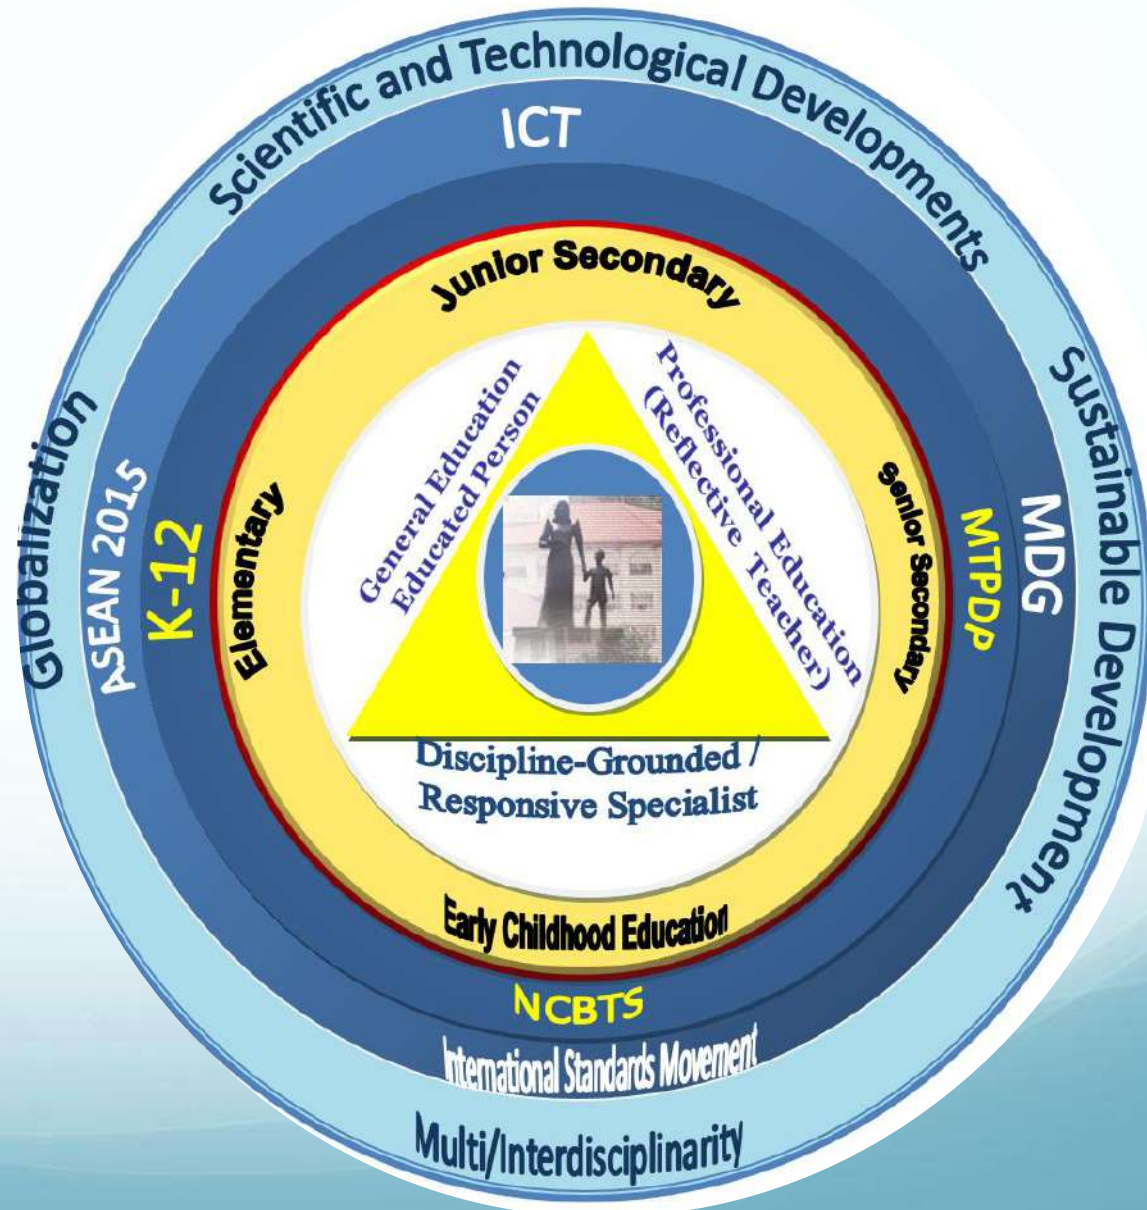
Scientific and Technological Developments

ICT

Globalization

ASEAN 2015

K-12

Sustainable Development

MDG

MTPDP

Junior Secondary

Elementary

Senior Secondary

General Education Educated Person

Professional Education (Reflective Teacher)

Discipline-Grounded / Responsive Specialist

Early Childhood Education

NCBTS

International Standards Movement

Multi/Interdisciplinarity